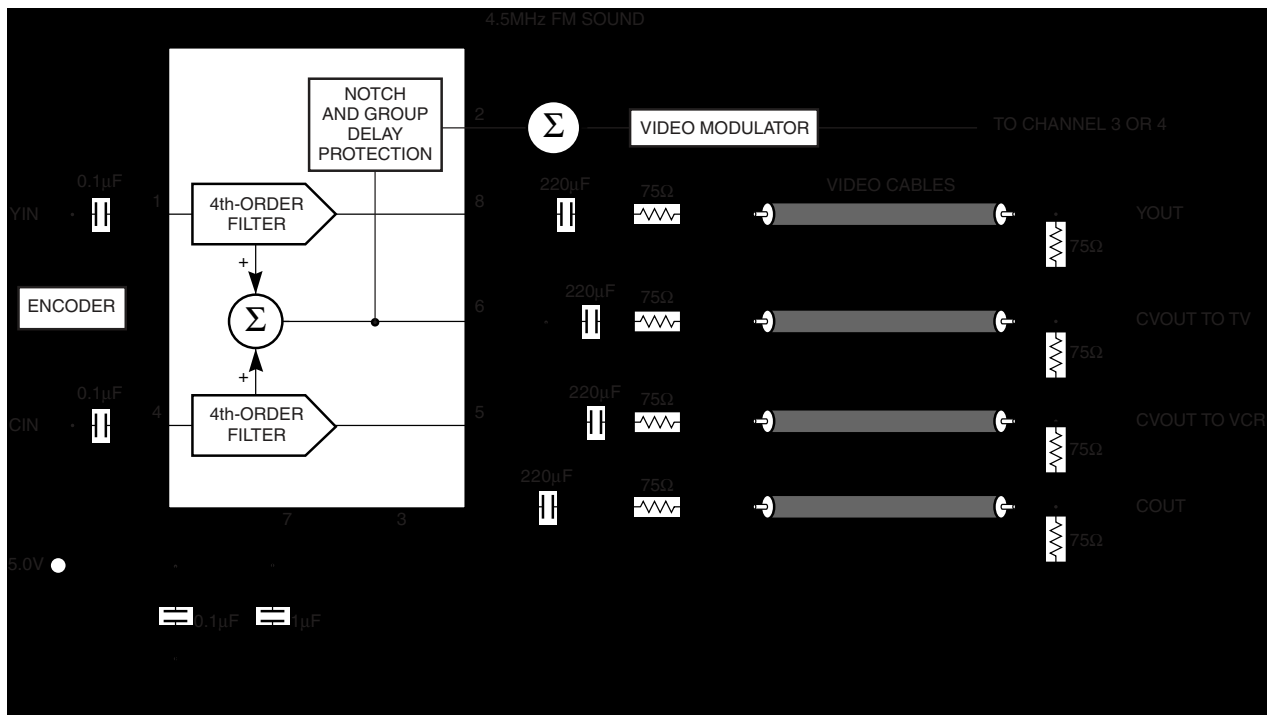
4.5MHz FM SOUND

NOTCH AND GROUP DELAY PROTECTION

2

$\Sigma$

VIDEO MODULATOR

TO CHANNEL 3 OR 4

0.1µF

YIN

1

4th-ORDER FILTER

8

220µF

75Ω

VIDEO CABLES

YOUT

75Ω

+

ENCODER

$\Sigma$

6

220µF

75Ω

CVOUT TO TV

75Ω

+

0.1µF

CIN

4

4th-ORDER FILTER

5

220µF

75Ω

CVOUT TO VCR

75Ω

220µF

75Ω

COUT

75Ω

7

3

5.0V

0.1µF

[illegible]µF